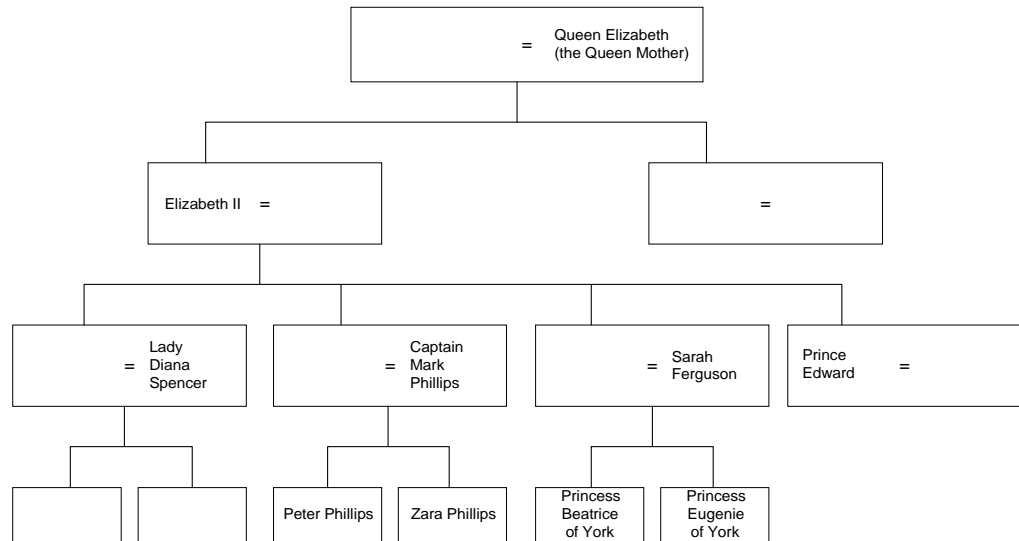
= Queen Elizabeth (the Queen Mother)

Elizabeth II =

=

= Lady Diana Spencer

= Captain Mark Phillips

= Sarah Ferguson

Prince Edward =

Peter Phillips

Zara Phillips

Princess Beatrice of York

Princess Eugenie of York